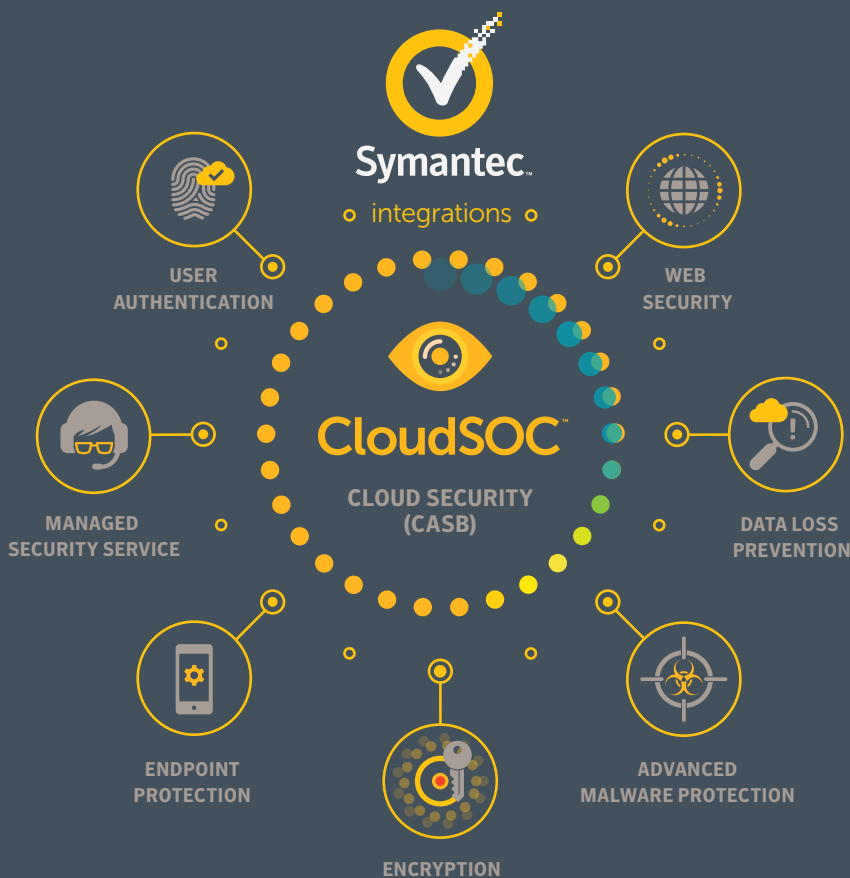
Symantec.

integrations

USER AUTHENTICATION

WEB SECURITY

CloudSOC

CLOUD SECURITY (CASB)

MANAGED SECURITY SERVICE

DATA LOSS PREVENTION

ENDPOINT PROTECTION

ADVANCED MALWARE PROTECTION

ENCRYPTION